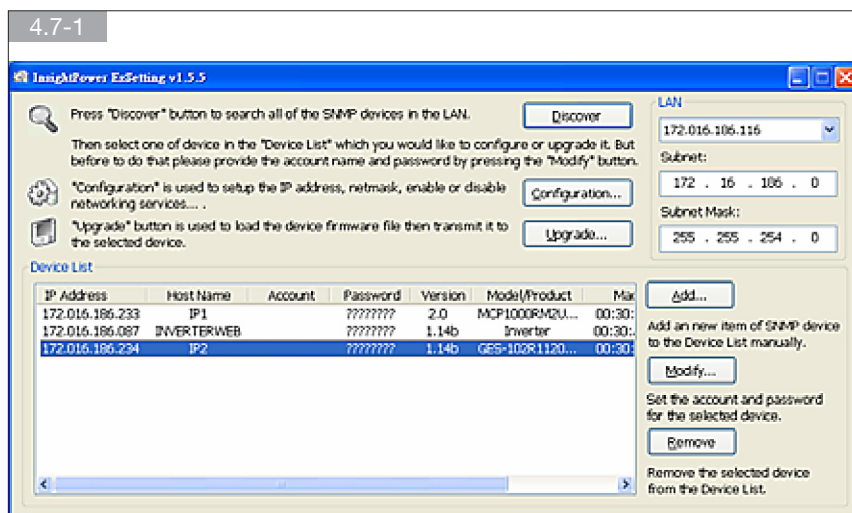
4.7-1

InsightPower EzSetting v1.5.5

Press "Discover" button to search all of the SNMP devices in the LAN.

Discover

Then select one of device in the "Device List" which you would like to configure or upgrade it. But before to do that please provide the account name and password by pressing the "Modify" button.

"Configuration" is used to setup the IP address, netmask, enable or disable networking services.... .

Configuration...

"Upgrade" button is used to load the device firmware file then transmit it to the selected device.

Upgrade...

LAN

172.016.186.116

Subnet:

172 . 16 . 186 . 0

Subnet Mask:

255 . 255 . 254 . 0

Device List

| IP Address | Host Name | Account | Password | Version | Model/Product | Ma |
|---|---|---|---|---|---|---|
| 172.016.186.233 | IP1 | | ???????? | 2.0 | MCP1000RM2U... | 00:30: |
| 172.016.186.087 | INVERTERWEB | | ???????? | 1.14b | Inverter | 00:30: |
| 172.016.186.234 | IP2 | | ???????? | 1.14b | GES-102R1120... | 00:30: |

Add...

Add an new item of SNMP device to the Device List manually.

Modify...

Set the account and password for the selected device.

Remove

Remove the selected device from the Device List.